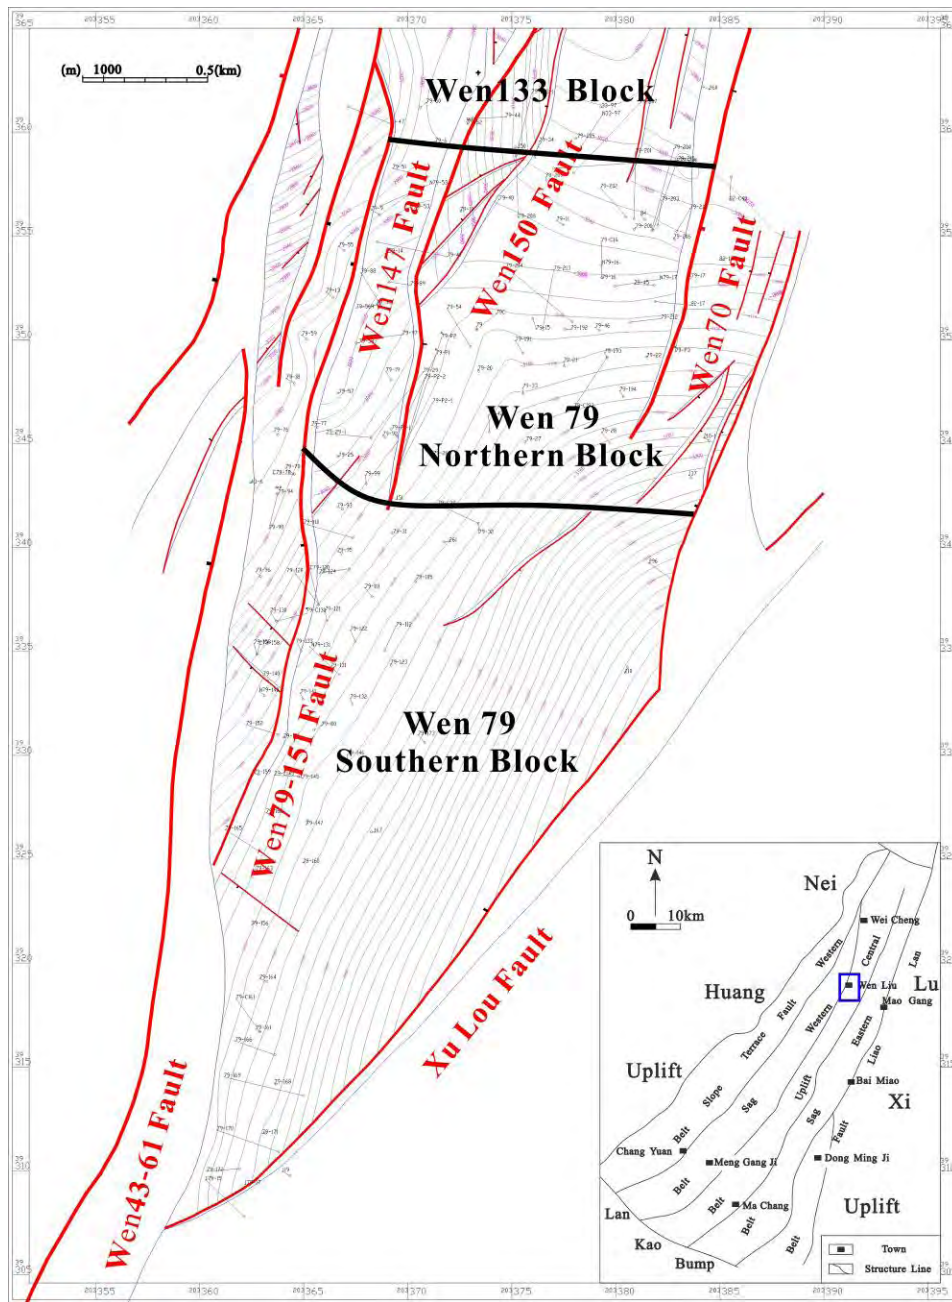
(m) 1000 0.5(km)

Wen133 Block

Wen147 Fault

Wen150 Fault

Wen70 Fault

Wen 79
Northern Block

Wen 79
Southern Block

Wen79-151 Fault

Xu Lou Fault

Wen43-61 Fault

N
0 10km

Nei
Wei Cheng
Western
Central
Lan
Lu
Wen Liu
Mao Gang
Huang
Fault
Western
Eastern
Terrace
Liao
Uplift
Slope
Uplift
Bai Miao
Xi
Sag
Sag
Fault
Chang Yuan
Belt
Meng Gang Ji
Dong Ming Ji
Belt
Belt
Ma Chang
Uplift
Lan
Belt
Belt
Kao
Bump
Town
Structure Line

203355 203360 203365 203370 203375 203380 203385 203390 203395
365 360 355 350 345 340 335 330 325 320 315 310 305